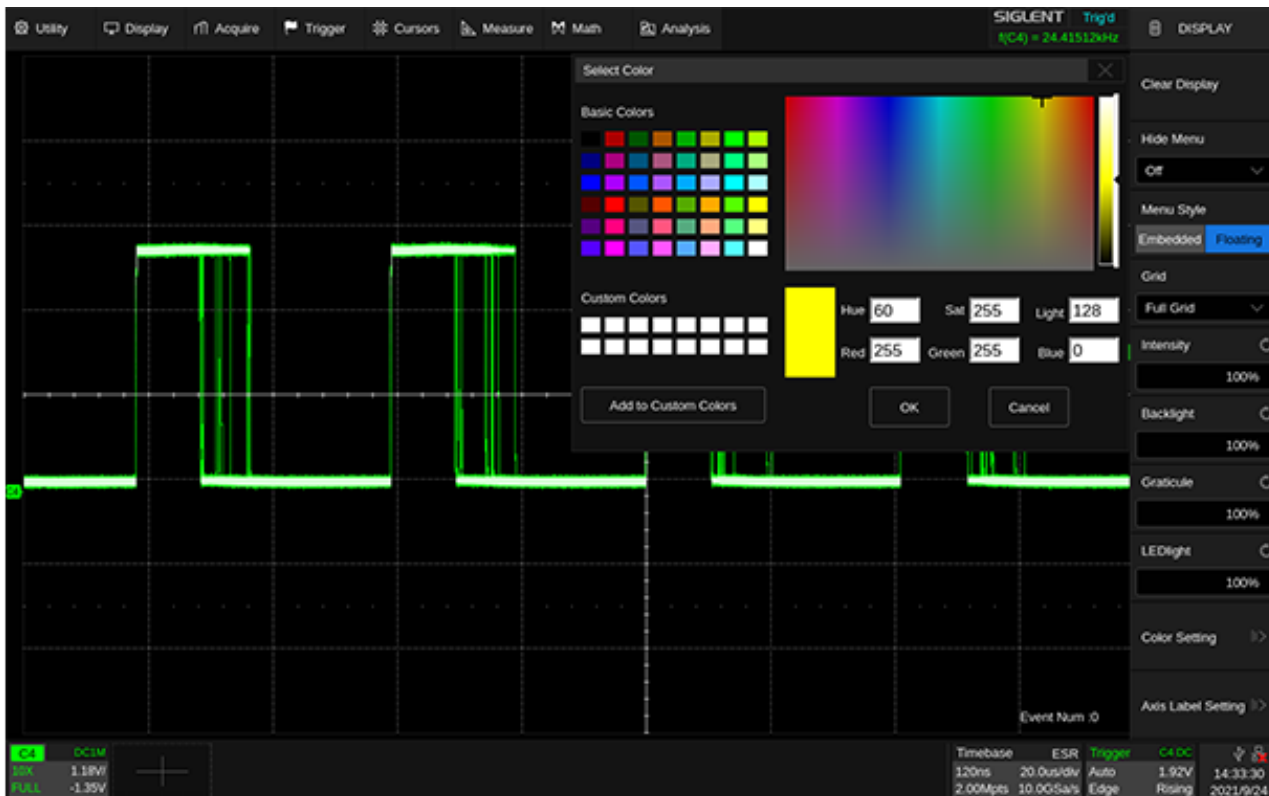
Utility Display Acquire Trigger Cursors Measure Math Analysis

SIGLENT Trig'd
f(C4) = 24.41512kHz

DISPLAY

Select Color

Basic Colors

Custom Colors

Add to Custom Colors

Hue 60 Sat 255 Light 128
Red 255 Green 255 Blue 0

OK Cancel

Clear Display

Hide Menu
Off

Menu Style
Embedded Floating

Grid
Full Grid

Intensity
100%

Backlight
100%

Graticule
100%

LEDlight
100%

Color Setting

Axis Label Setting

Event Num :0

C4 DC1M
10X 1.18V/
FULL -1.35V

Timebase ESR
120ns 20.0us/div
2.00Mpts 10.0GSa/s

Trigger C4 DC
Auto 1.92V
Edge Rising

14:33:30
2021/9/24